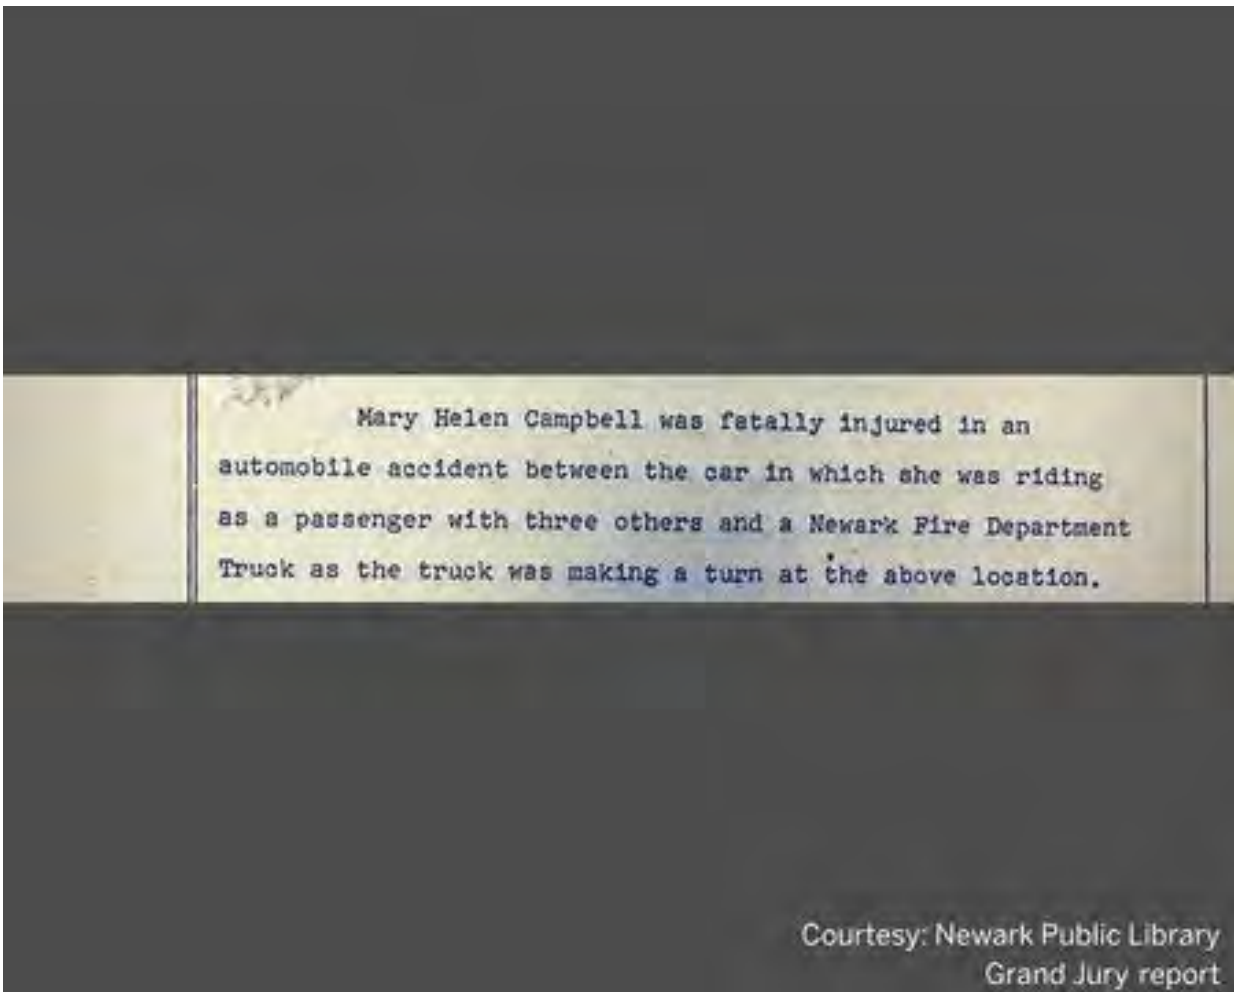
Mary Helen Campbell was fatally injured in an automobile accident between the car in which she was riding as a passenger with three others and a Newark Fire Department Truck as the truck was making a turn at the above location.

Courtesy: Newark Public Library
Grand Jury report